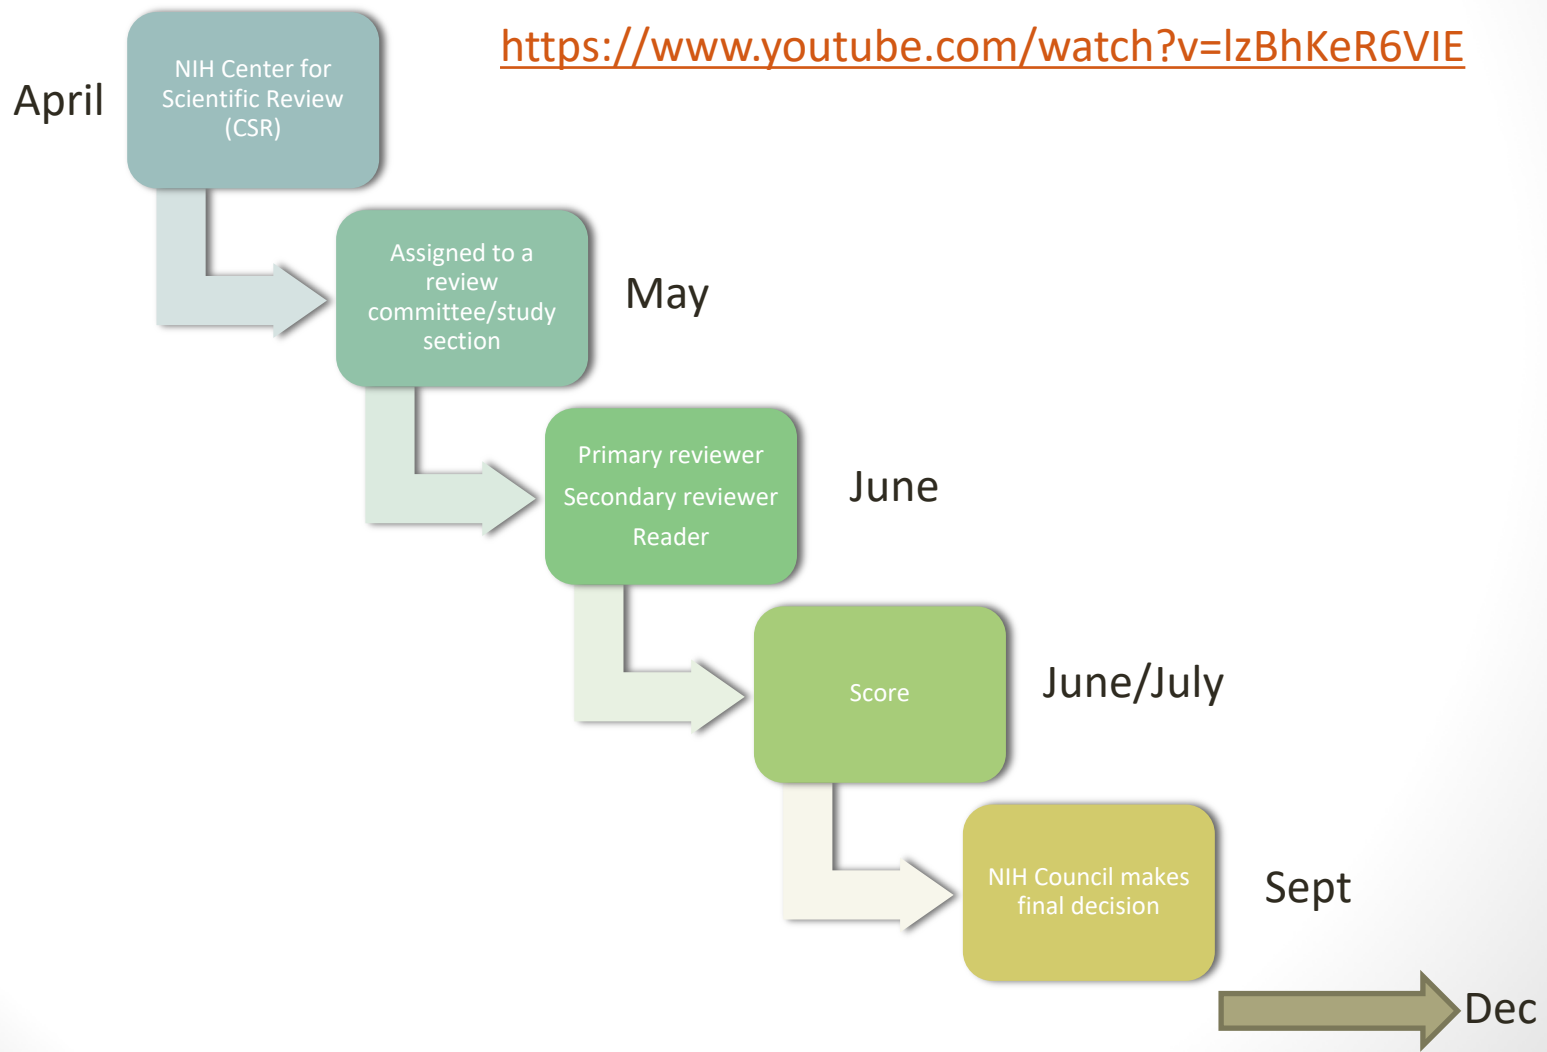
https://www.youtube.com/watch?v=lzBhKeR6VIE

April

NIH Center for Scientific Review (CSR)

Assigned to a review committee/study section

May

Primary reviewer
Secondary reviewer
Reader

June

Score

June/July

NIH Council makes final decision

Sept

Dec